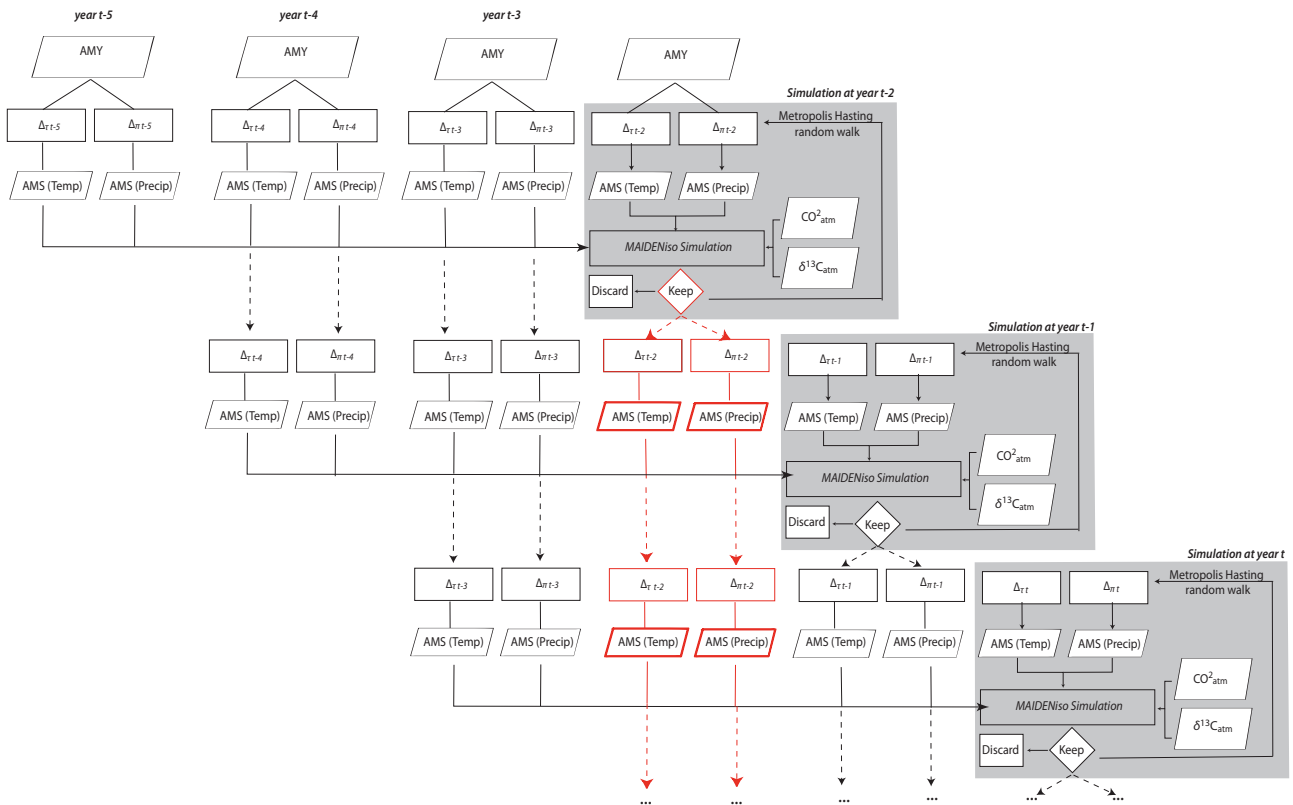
year t-5

year t-4

year t-3

AMY

AMY

AMY

AMY

Simulation at year t-2

$\Delta_{\tau\,t-5}$ $\Delta_{\pi\,t-5}$

$\Delta_{\tau\,t-4}$ $\Delta_{\pi\,t-4}$

$\Delta_{\tau\,t-3}$ $\Delta_{\pi\,t-3}$

$\Delta_{\tau\,t-2}$ $\Delta_{\pi\,t-2}$

Metropolis Hasting random walk

AMS (Temp) AMS (Precip)

AMS (Temp) AMS (Precip)

AMS (Temp) AMS (Precip)

AMS (Temp) AMS (Precip)

MAIDENiso Simulation

$CO^2_{atm}$

$\delta^{13}C_{atm}$

Discard

Keep

Simulation at year t-1

$\Delta_{\tau\,t-4}$ $\Delta_{\pi\,t-4}$

$\Delta_{\tau\,t-3}$ $\Delta_{\pi\,t-3}$

$\Delta_{\tau\,t-2}$ $\Delta_{\pi\,t-2}$

$\Delta_{\tau\,t-1}$ $\Delta_{\pi\,t-1}$

Metropolis Hasting random walk

AMS (Temp) AMS (Precip)

AMS (Temp) AMS (Precip)

AMS (Temp) AMS (Precip)

AMS (Temp) AMS (Precip)

MAIDENiso Simulation

$CO^2_{atm}$

$\delta^{13}C_{atm}$

Discard

Keep

Simulation at year t

$\Delta_{\tau\,t-3}$ $\Delta_{\pi\,t-3}$

$\Delta_{\tau\,t-2}$ $\Delta_{\pi\,t-2}$

$\Delta_{\tau\,t-1}$ $\Delta_{\pi\,t-1}$

$\Delta_{\tau\,t}$ $\Delta_{\pi\,t}$

Metropolis Hasting random walk

AMS (Temp) AMS (Precip)

AMS (Temp) AMS (Precip)

AMS (Temp) AMS (Precip)

AMS (Temp) AMS (Precip)

MAIDENiso Simulation

$CO^2_{atm}$

$\delta^{13}C_{atm}$

Discard

Keep

... ... ... ... ... ...